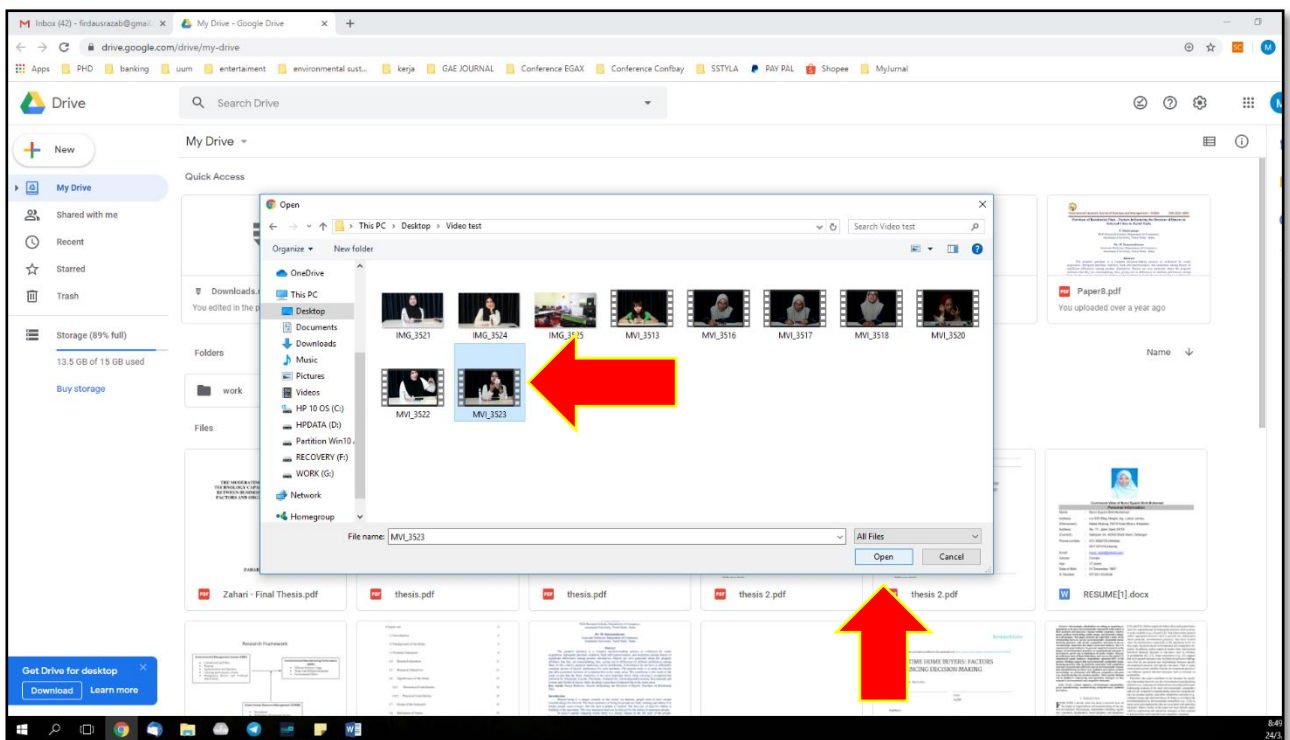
Inbox (42) - firdausrazab@gmail ×
My Drive - Google Drive ×
+

drive.google.com/drive/my-drive

Apps PHD banking uum entertaiment environmental sust... kerja GAE JOURNAL Conference EGAX Conference Confbay SSTYLA PAY PAL Shopee MyJurnal

Drive
Search Drive

New
My Drive
Shared with me
Recent
Starred
Trash
Storage (89% full)
13.5 GB of 15 GB used
Buy storage

My Drive
Quick Access
Downloads
You edited in the p
Paper8.pdf
You uploaded over a year ago
Folders
Name
work
Files

Open
This PC > Desktop > Video test
Search Video test
Organize New folder
OneDrive
This PC
Desktop
Documents
Downloads
Music
Pictures
Videos
HP 10 OS (C:)
HPDATA (D:)
Partition Win10
RECOVERY (F:)
WORK (G:)
Network
Homegroup

IMG_3521 IMG_3524 IMG_3525 MVI_3513 MVI_3516 MVI_3517 MVI_3518 MVI_3520
MVI_3522 MVI_3523

File name: MVI_3523
All Files
Open Cancel

Zahari - Final Thesis.pdf
thesis.pdf
thesis.pdf
thesis 2.pdf
thesis 2.pdf
RESUME[1].docx

Research Framework
TIME HOME BUYERS: FACTORS NCING DECISION MAKING

Get Drive for desktop
Download Learn more

8:49
24/3